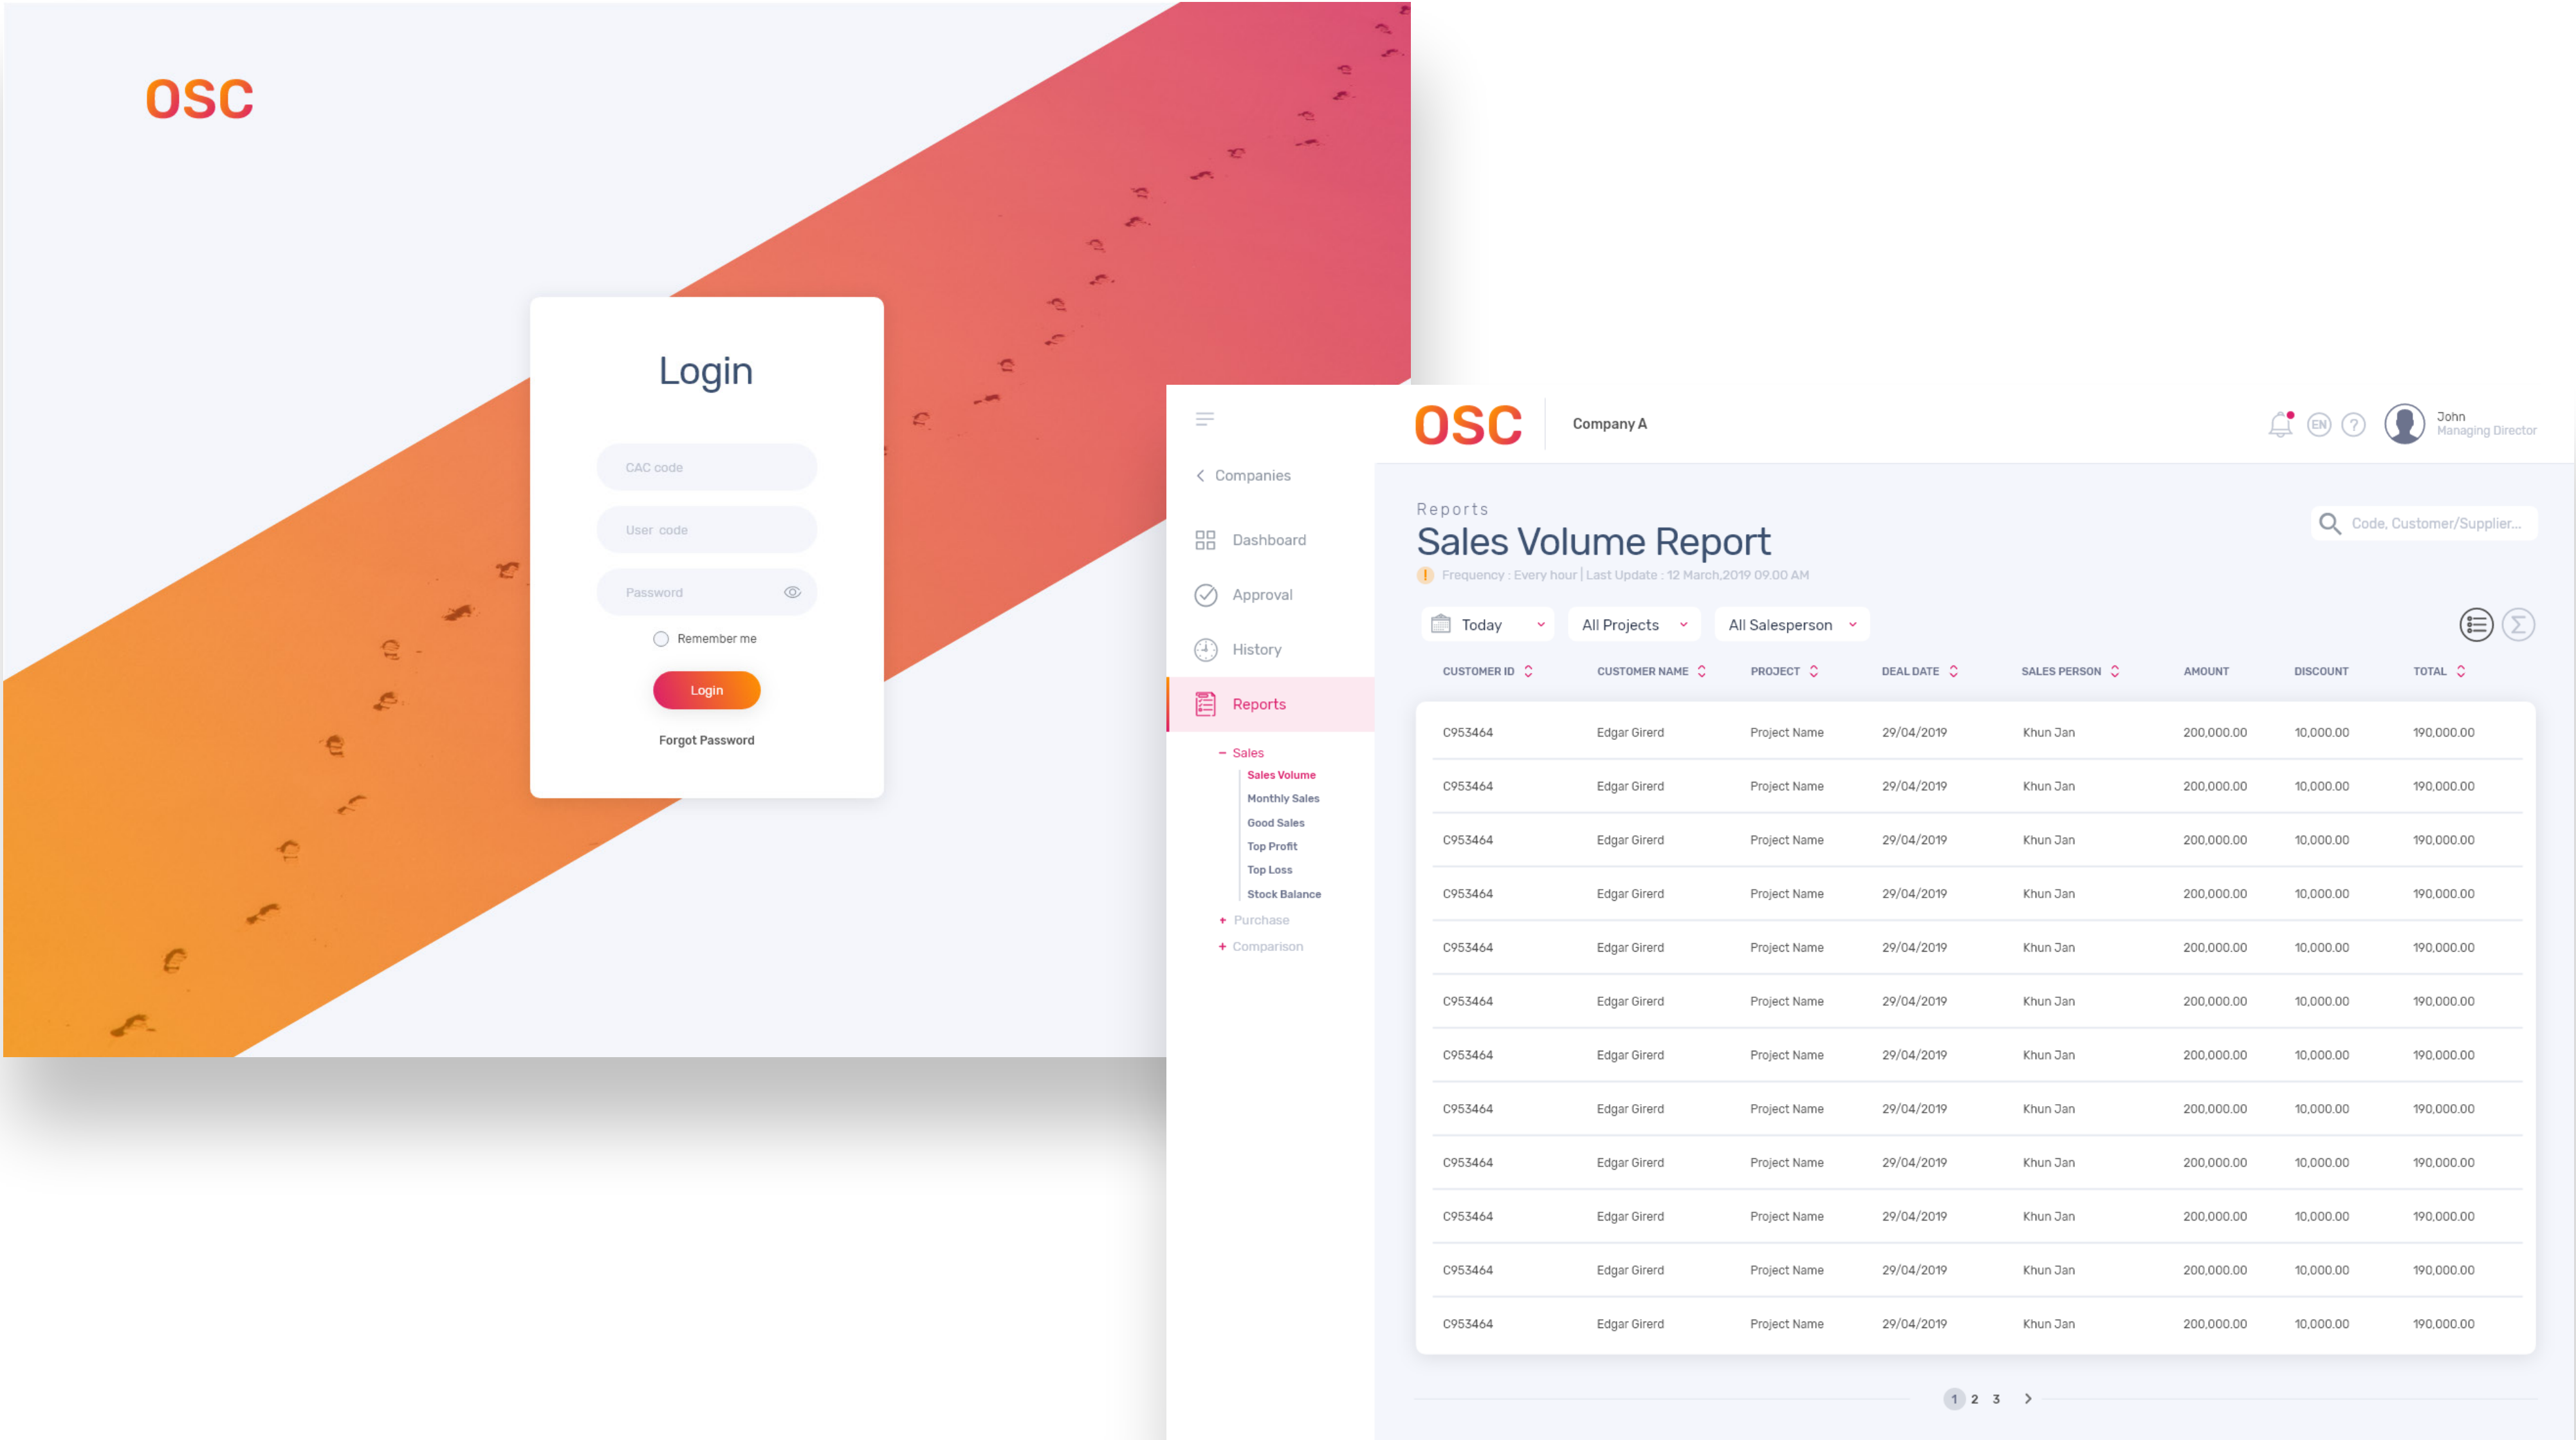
OSC

Login

CAC code

User code

Password

Remember me

Login

Forgot Password

Companies

Dashboard

Approval

History

Reports

- Sales

Sales Volume

Monthly Sales

Good Sales

Top Profit

Top Loss

Stock Balance

+ Purchase

+ Comparison

OSC

Company A

EN

John
Managing Director

Reports

Sales Volume Report

Code, Customer/Supplier...

Frequency : Every hour | Last Update : 12 March,2019 09.00 AM

Today

All Projects

All Salesperson

| CUSTOMER ID | CUSTOMER NAME | PROJECT | DEAL DATE | SALES PERSON | AMOUNT | DISCOUNT | TOTAL |
|---|---|---|---|---|---|---|---|
| C953464 | Edgar Girerd | Project Name | 29/04/2019 | Khun Jan | 200,000.00 | 10,000.00 | 190,000.00 |
| C953464 | Edgar Girerd | Project Name | 29/04/2019 | Khun Jan | 200,000.00 | 10,000.00 | 190,000.00 |
| C953464 | Edgar Girerd | Project Name | 29/04/2019 | Khun Jan | 200,000.00 | 10,000.00 | 190,000.00 |
| C953464 | Edgar Girerd | Project Name | 29/04/2019 | Khun Jan | 200,000.00 | 10,000.00 | 190,000.00 |
| C953464 | Edgar Girerd | Project Name | 29/04/2019 | Khun Jan | 200,000.00 | 10,000.00 | 190,000.00 |
| C953464 | Edgar Girerd | Project Name | 29/04/2019 | Khun Jan | 200,000.00 | 10,000.00 | 190,000.00 |
| C953464 | Edgar Girerd | Project Name | 29/04/2019 | Khun Jan | 200,000.00 | 10,000.00 | 190,000.00 |
| C953464 | Edgar Girerd | Project Name | 29/04/2019 | Khun Jan | 200,000.00 | 10,000.00 | 190,000.00 |
| C953464 | Edgar Girerd | Project Name | 29/04/2019 | Khun Jan | 200,000.00 | 10,000.00 | 190,000.00 |
| C953464 | Edgar Girerd | Project Name | 29/04/2019 | Khun Jan | 200,000.00 | 10,000.00 | 190,000.00 |
| C953464 | Edgar Girerd | Project Name | 29/04/2019 | Khun Jan | 200,000.00 | 10,000.00 | 190,000.00 |
| C953464 | Edgar Girerd | Project Name | 29/04/2019 | Khun Jan | 200,000.00 | 10,000.00 | 190,000.00 |

1 2 3